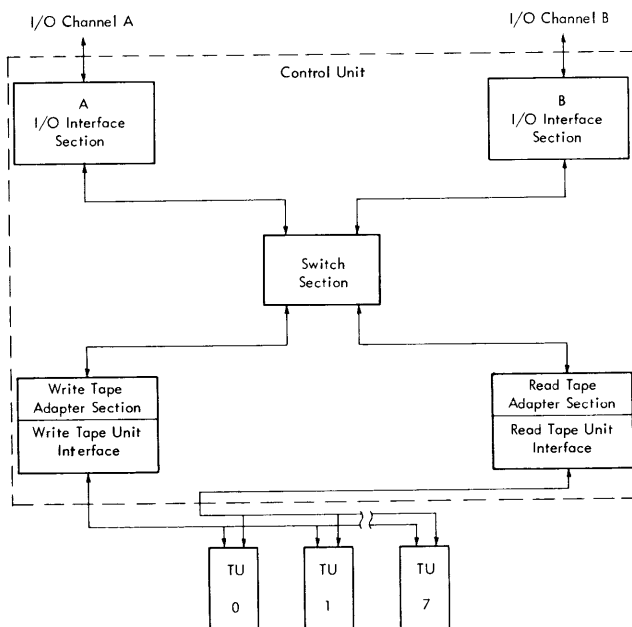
I/O Channel A

I/O Channel B

Control Unit

A
I/O Interface
Section

B
I/O Interface
Section

Switch
Section

Write Tape
Adapter Section
Write Tape Unit
Interface

Read Tape
Adapter Section
Read Tape Unit
Interface

TU
0

TU
1

TU
7